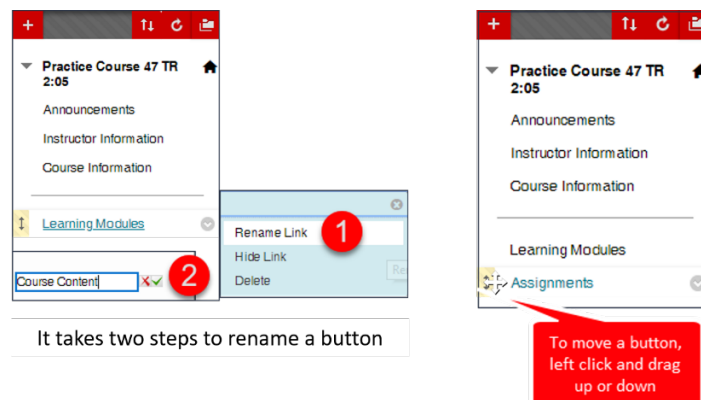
Practice Course 47 TR 2:05

Announcements

Instructor Information

Course Information

Learning Modules

Rename Link

Hide Link

Delete

1

Course Content

2

It takes two steps to rename a button

Practice Course 47 TR 2:05

Announcements

Instructor Information

Course Information

Learning Modules

Assignments

To move a button, left click and drag up or down